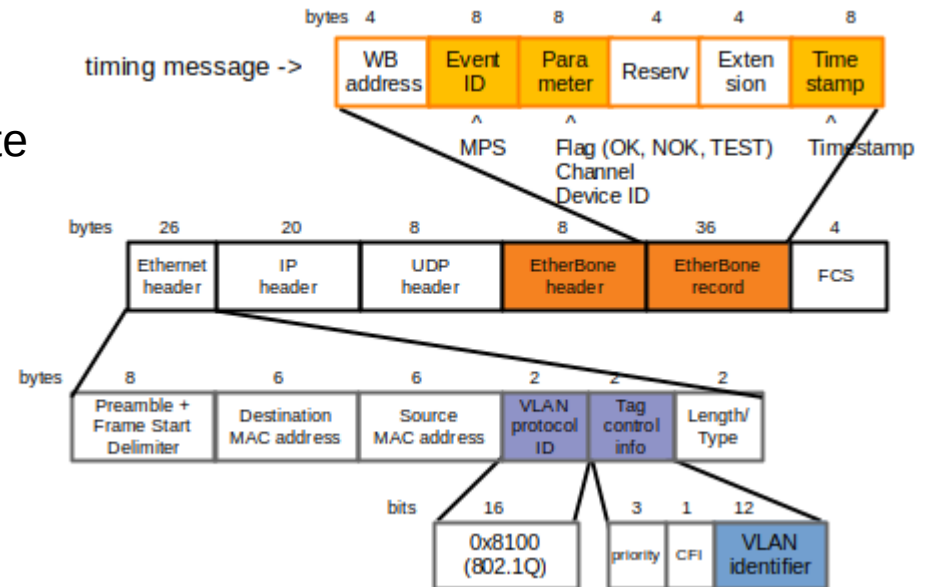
bytes 4 8 8 4 4 8

timing message ->

| WB address | Event ID | Para meter | Reserv | Exten sion | Time stamp |
|---|---|---|---|---|---|

^ MPS

^ Flag (OK, NOK, TEST) Channel Device ID

^ Timestamp

te

bytes 26 20 8 8 36 4

| Ethernet header | IP header | UDP header | EtherBone header | EtherBone record | FCS |
|---|---|---|---|---|---|

bytes 8 6 6 2 2 2

| Preamble + Frame Start Delimiter | Destination MAC address | Source MAC address | VLAN protocol ID | Tag control info | Length/ Type |
|---|---|---|---|---|---|

bits 16 3 1 12

| 0x8100 (802.1Q) | priority | CFI | VLAN identifier |
|---|---|---|---|